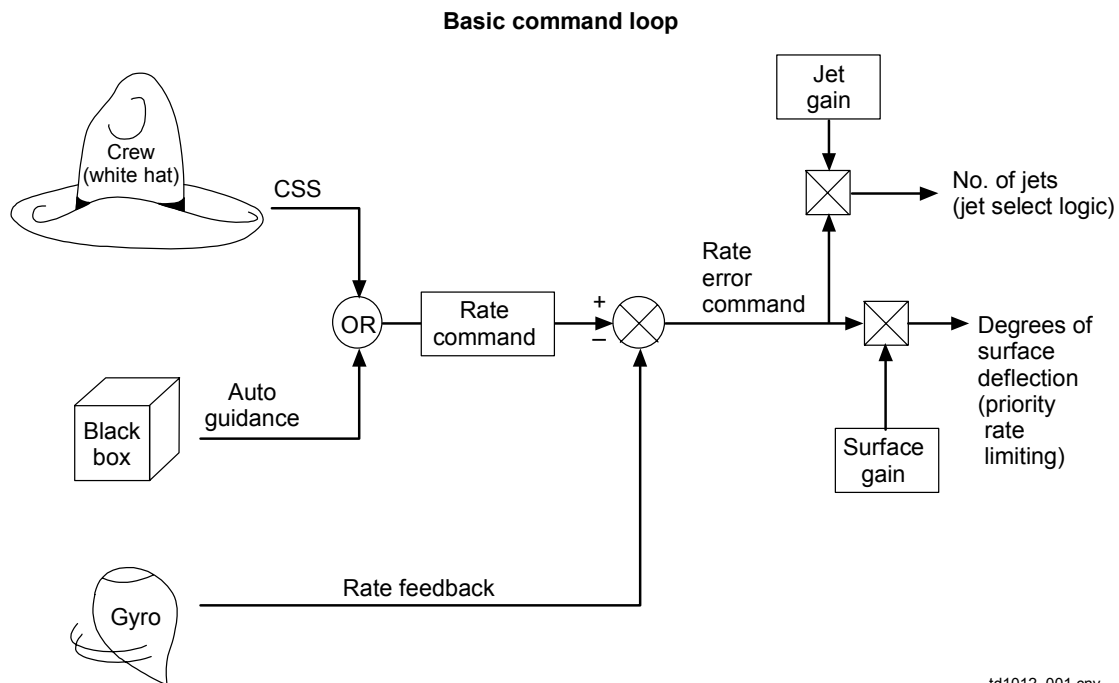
Basic command loop

Crew (white hat)

CSS

OR

Black box

Auto guidance

Rate command

+

−

Rate error command

Jet gain

No. of jets (jet select logic)

Degrees of surface deflection (priority rate limiting)

Surface gain

Gyro

Rate feedback

td1013_001.cnv